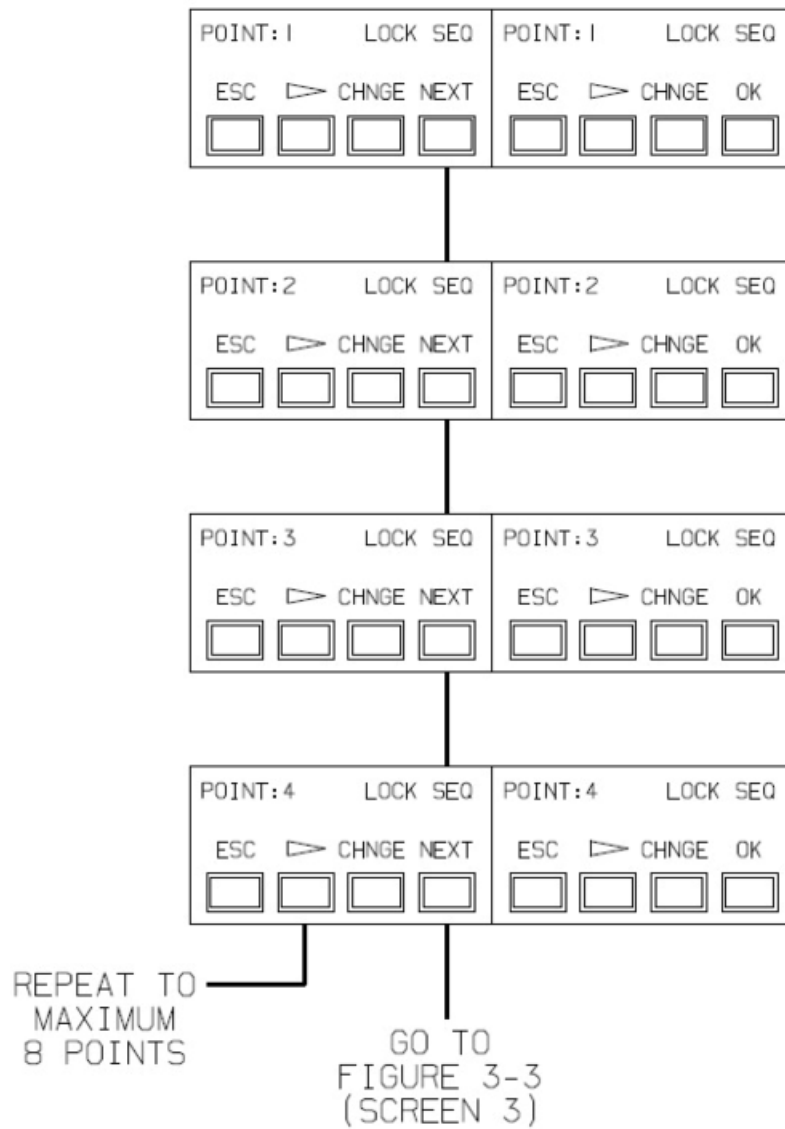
POINT: I LOCK SEQ
ESC ▷ CHNGE NEXT

POINT: I LOCK SEQ
ESC ▷ CHNGE OK

POINT: 2 LOCK SEQ
ESC ▷ CHNGE NEXT

POINT: 2 LOCK SEQ
ESC ▷ CHNGE OK

POINT: 3 LOCK SEQ
ESC ▷ CHNGE NEXT

POINT: 3 LOCK SEQ
ESC ▷ CHNGE OK

POINT: 4 LOCK SEQ
ESC ▷ CHNGE NEXT

POINT: 4 LOCK SEQ
ESC ▷ CHNGE OK

REPEAT TO MAXIMUM 8 POINTS

GO TO FIGURE 3-3 (SCREEN 3)